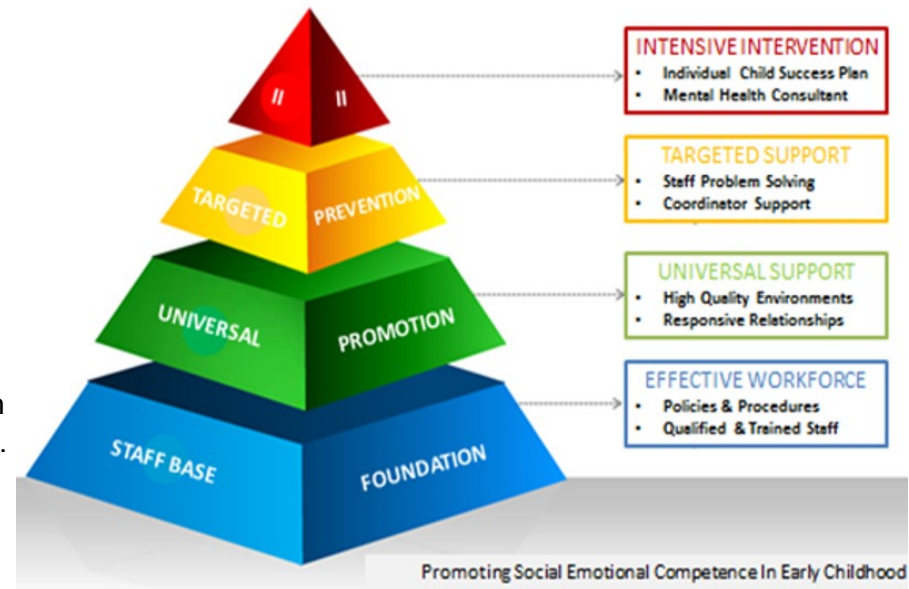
II II

TARGETED PREVENTION

UNIVERSAL PROMOTION

STAFF BASE FOUNDATION

INTENSIVE INTERVENTION
• Individual Child Success Plan
• Mental Health Consultant

TARGETED SUPPORT
• Staff Problem Solving
• Coordinator Support

UNIVERSAL SUPPORT
• High Quality Environments
• Responsive Relationships

EFFECTIVE WORKFORCE
• Policies & Procedures
• Qualified & Trained Staff

Promoting Social Emotional Competence In Early Childhood